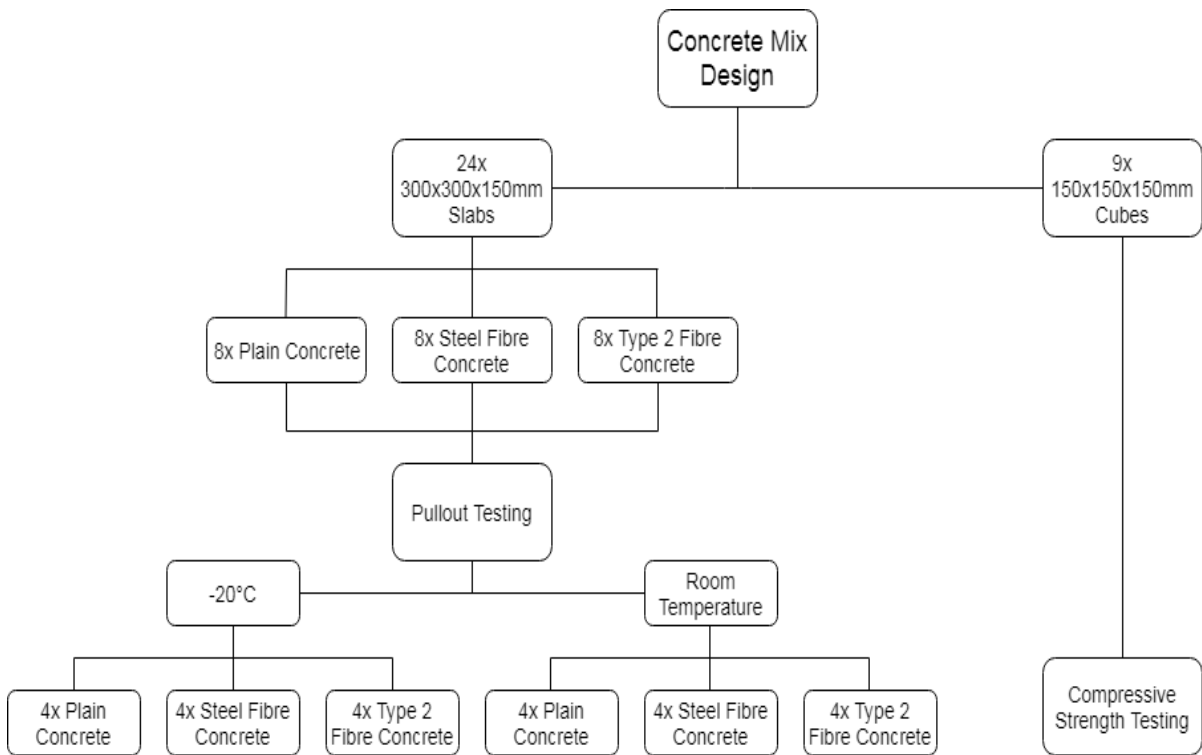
Concrete Mix Design

24x 300x300x150mm Slabs

9x 150x150x150mm Cubes

8x Plain Concrete

8x Steel Fibre Concrete

8x Type 2 Fibre Concrete

Pullout Testing

-20°C

Room Temperature

4x Plain Concrete

4x Steel Fibre Concrete

4x Type 2 Fibre Concrete

4x Plain Concrete

4x Steel Fibre Concrete

4x Type 2 Fibre Concrete

Compressive Strength Testing